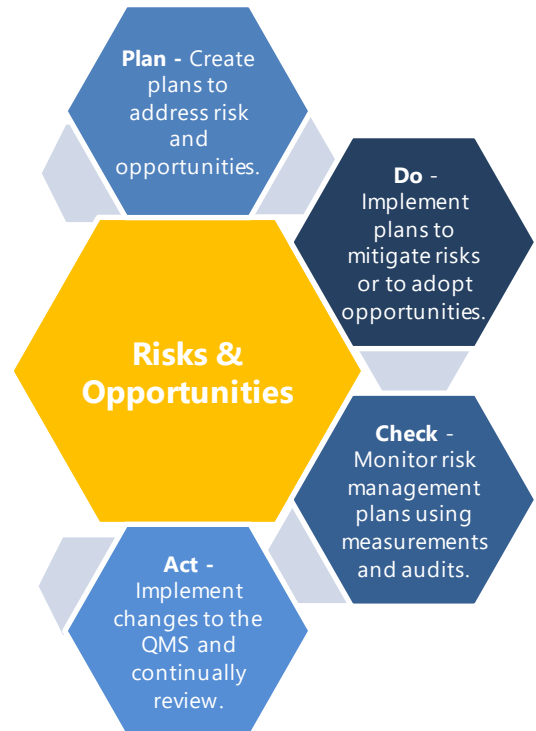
Plan - Create plans to address risk and opportunities.

Do - Implement plans to mitigate risks or to adopt opportunities.

Risks & Opportunities

Check - Monitor risk management plans using measurements and audits.

Act - Implement changes to the QMS and continually review.